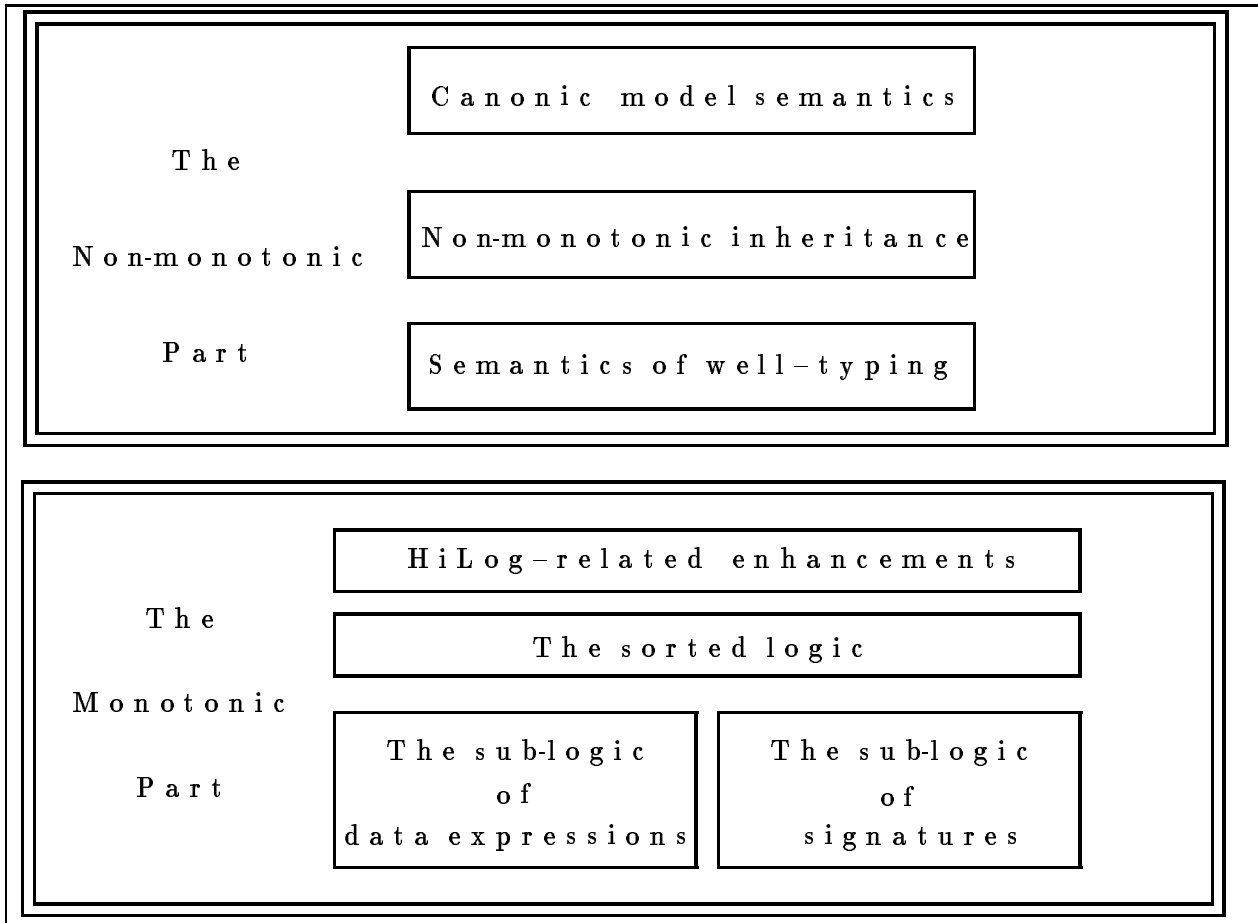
The Non-monotonic Part

Canonic model semantics

Non-monotonic inheritance

Semantics of well–typing

The Monotonic Part

HiLog–related enhancements

The sorted logic

The sub-logic of data expressions

The sub-logic of signatures